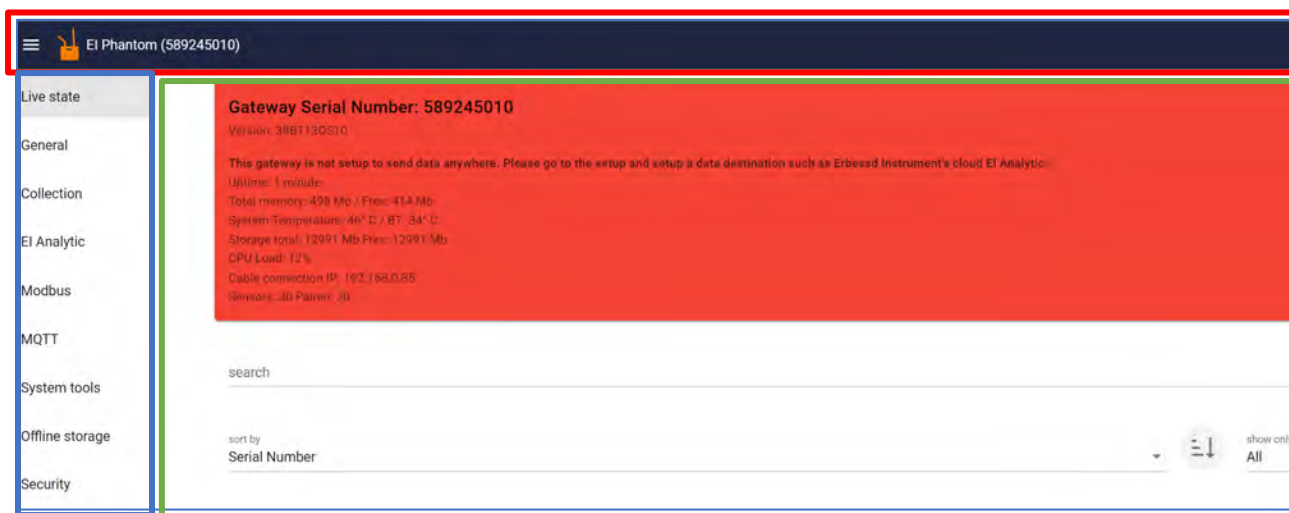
EI Phantom (589245010)

Live state

General

Collection

EI Analytic

Modbus

MQTT

System tools

Offline storage

Security

Gateway Serial Number: 589245010

Version: 38BT13OS10

This gateway is not setup to send data anywhere. Please go to the setup and setup a data destination such as Erbessd Instrument's cloud EI Analytic

Uptime: 1 minute

Total memory: 498 Mb / Free: 414 Mb

System Temperature: 46° C / BT: 34° C

Storage total: 12991 Mb Free: 12991 Mb

CPU Load: 12%

Cable connection IP: 192.168.0.85

Sensors: 30 Paired: 30

search

sort by

Serial Number

show onl

All